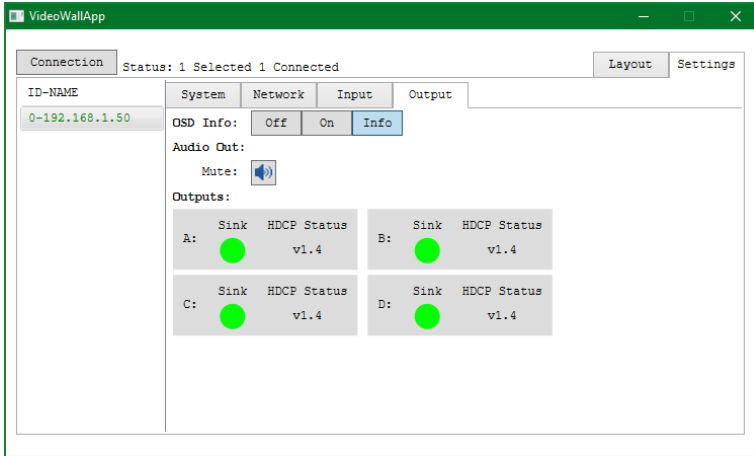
VideoWallApp

Connection Status: 1 Selected 1 Connected

Layout Settings

ID-NAME
0-192.168.1.50

System Network Input Output

OSD Info: Off On Info

Audio Out:

Mute:

Outputs:

A: Sink HDCP Status v1.4

B: Sink HDCP Status v1.4

C: Sink HDCP Status v1.4

D: Sink HDCP Status v1.4